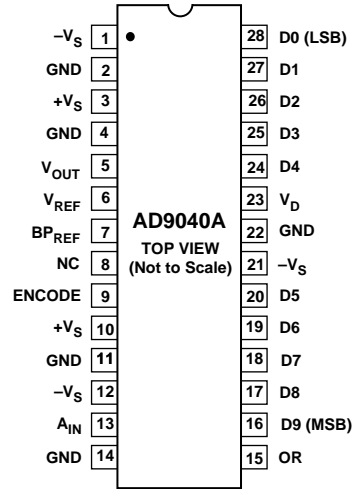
$-V_S$ 1
GND 2
$+V_S$ 3
GND 4
$V_{OUT}$ 5
$V_{REF}$ 6
$BP_{REF}$ 7
NC 8
ENCODE 9
$+V_S$ 10
GND 11
$-V_S$ 12
$A_{IN}$ 13
GND 14

AD9040A
TOP VIEW
(Not to Scale)

28 D0 (LSB)
27 D1
26 D2
25 D3
24 D4
23 $V_D$
22 GND
21 $-V_S$
20 D5
19 D6
18 D7
17 D8
16 D9 (MSB)
15 OR